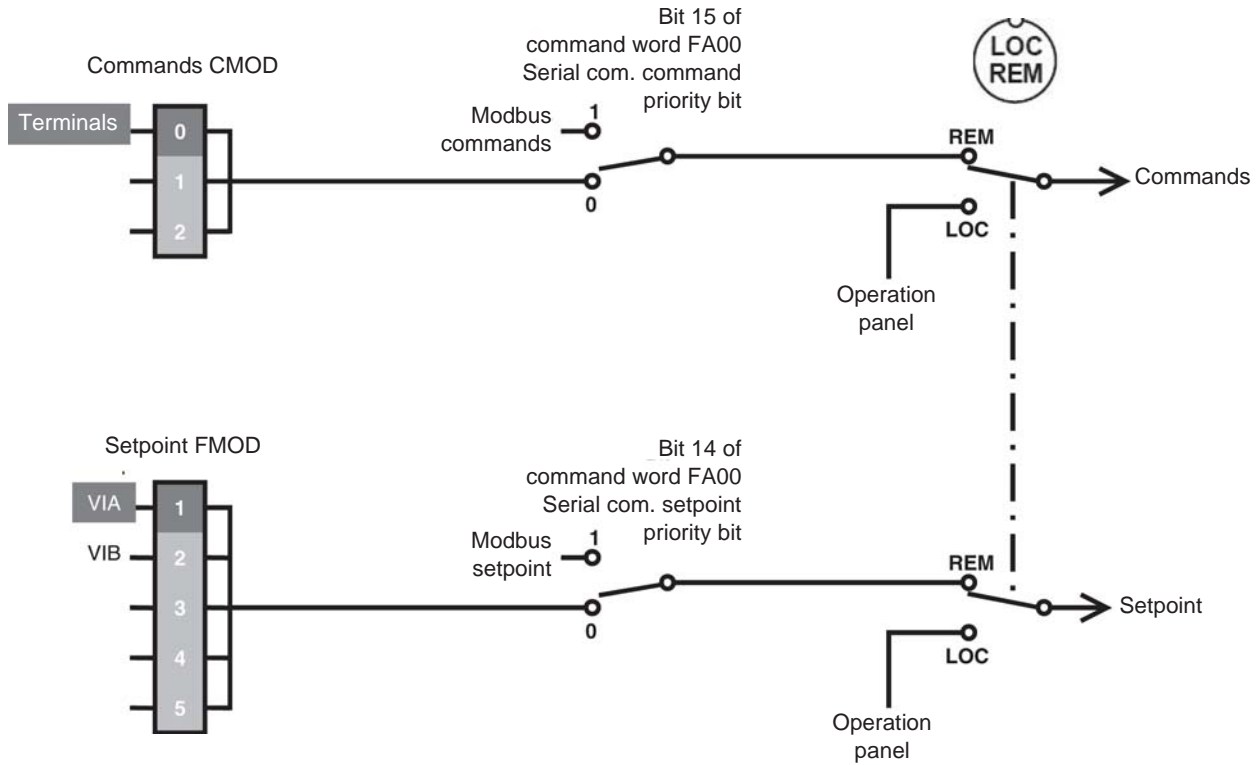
Bit 15 of
command word FA00
Serial com. command
priority bit

LOC
REM

Commands CMOD

Terminals

0

1

2

Modbus
commands

1

0

REM

Commands

LOC

Operation
panel

Setpoint FMOD

Bit 14 of
command word FA00
Serial com. setpoint
priority bit

VIA

1

VIB

2

3

4

5

Modbus
setpoint

1

0

REM

Setpoint

LOC

Operation
panel